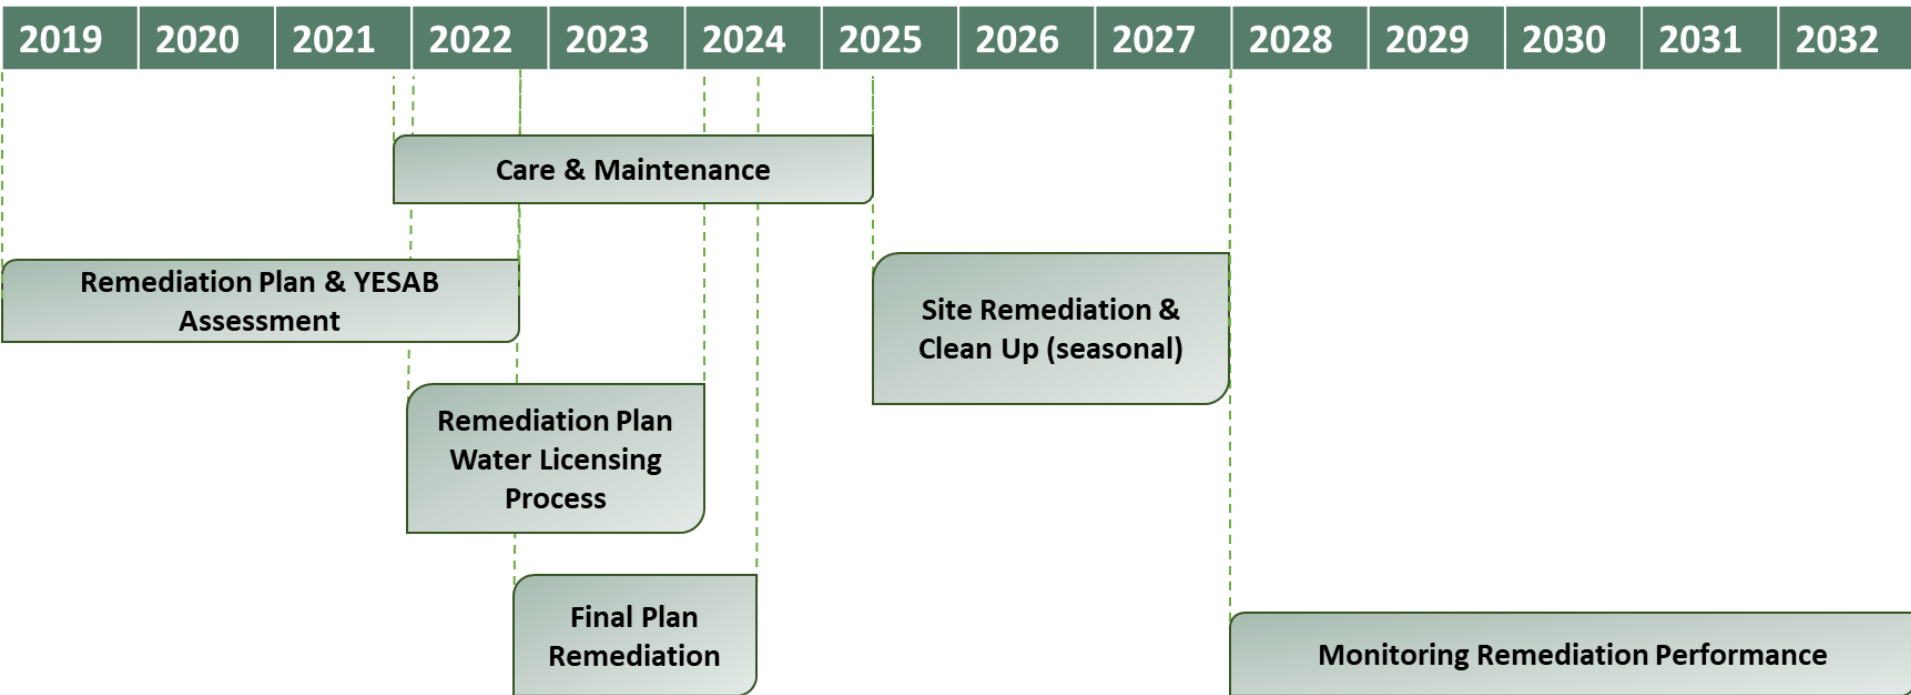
| 2019 | 2020 | 2021 | 2022 | 2023 | 2024 | 2025 | 2026 | 2027 | 2028 | 2029 | 2030 | 2031 | 2032 |
|---|---|---|---|---|---|---|---|---|---|---|---|---|---|

Care & Maintenance

Remediation Plan & YESAB Assessment

Site Remediation & Clean Up (seasonal)

Remediation Plan Water Licensing Process

Final Plan Remediation

Monitoring Remediation Performance